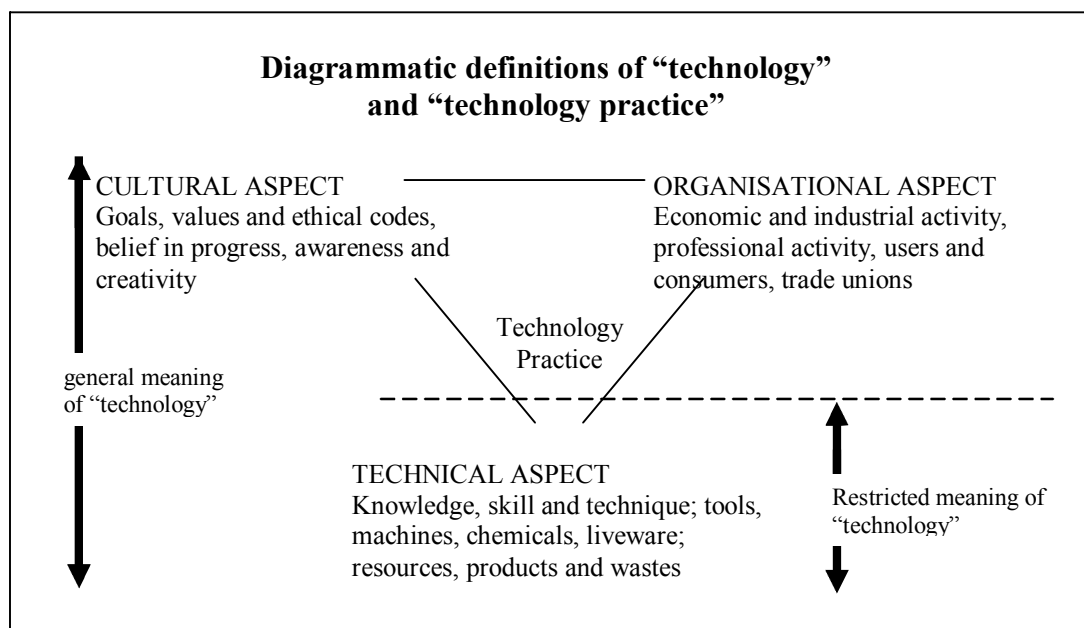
**Diagrammatic definitions of “technology” and “technology practice”**

CULTURAL ASPECT
Goals, values and ethical codes, belief in progress, awareness and creativity

ORGANISATIONAL ASPECT
Economic and industrial activity, professional activity, users and consumers, trade unions

Technology Practice

general meaning of “technology”

TECHNICAL ASPECT
Knowledge, skill and technique; tools, machines, chemicals, liveware; resources, products and wastes

Restricted meaning of “technology”